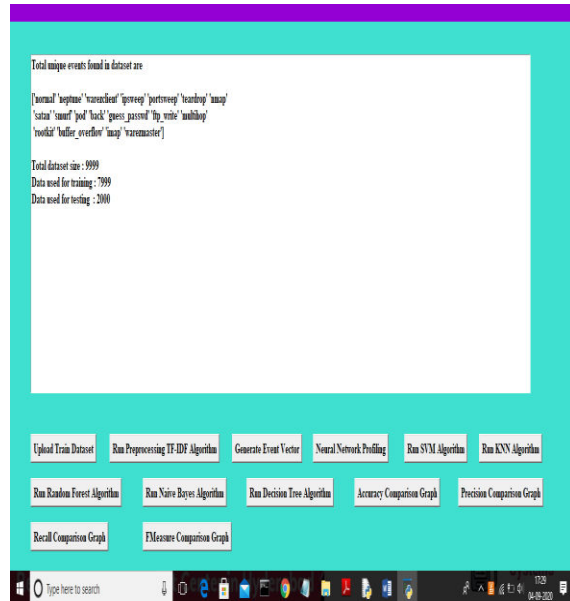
Total unique events found in dataset are

['normal' 'neptune' 'warezclient' 'ipsweep' 'portsweep' 'teardrop' 'nmap' 'satan' 'smurf' 'pod' 'back' 'guess_passwd' 'ftp_write' 'multihop' 'rootkit' 'buffer_overflow' 'imap' 'warezmaster']

Total dataset size : 9999
Data used for training : 7999
Data used for testing : 2000

Upload Train Dataset
Run Preprocessing TF-IDF Algorithm
Generate Event Vector
Neural Network Profiling
Run SVM Algorithm
Run KNN Algorithm
Run Random Forest Algorithm
Run Naive Bayes Algorithm
Run Decision Tree Algorithm
Accuracy Comparison Graph
Precision Comparison Graph
Recall Comparison Graph
FMeasure Comparison Graph

Type here to search
17:29
04-09-2020